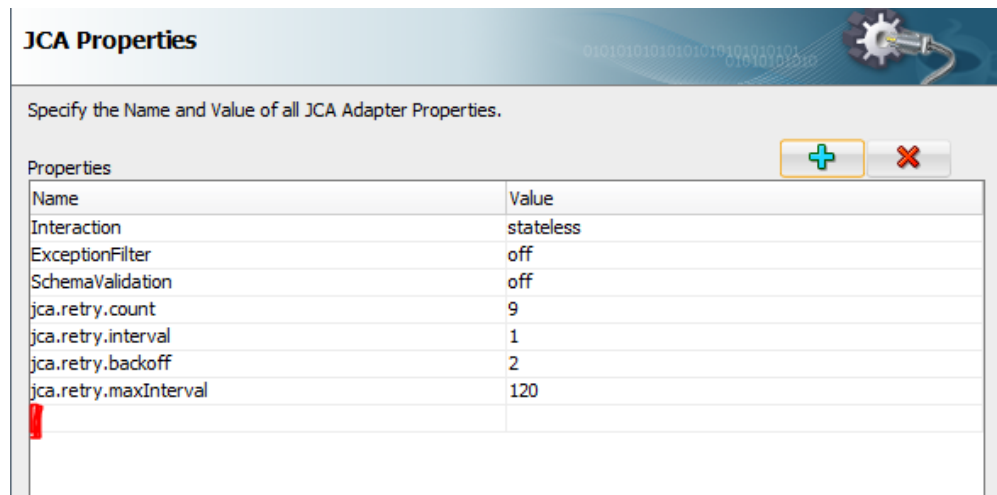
JCA Properties

010101010101010101010101010101
01010101010

Specify the Name and Value of all JCA Adapter Properties.

Properties

| Name | Value |
|---|---|
| Interaction | stateless |
| ExceptionFilter | off |
| SchemaValidation | off |
| jca.retry.count | 9 |
| jca.retry.interval | 1 |
| jca.retry.backoff | 2 |
| jca.retry.maxInterval | 120 |
| | |